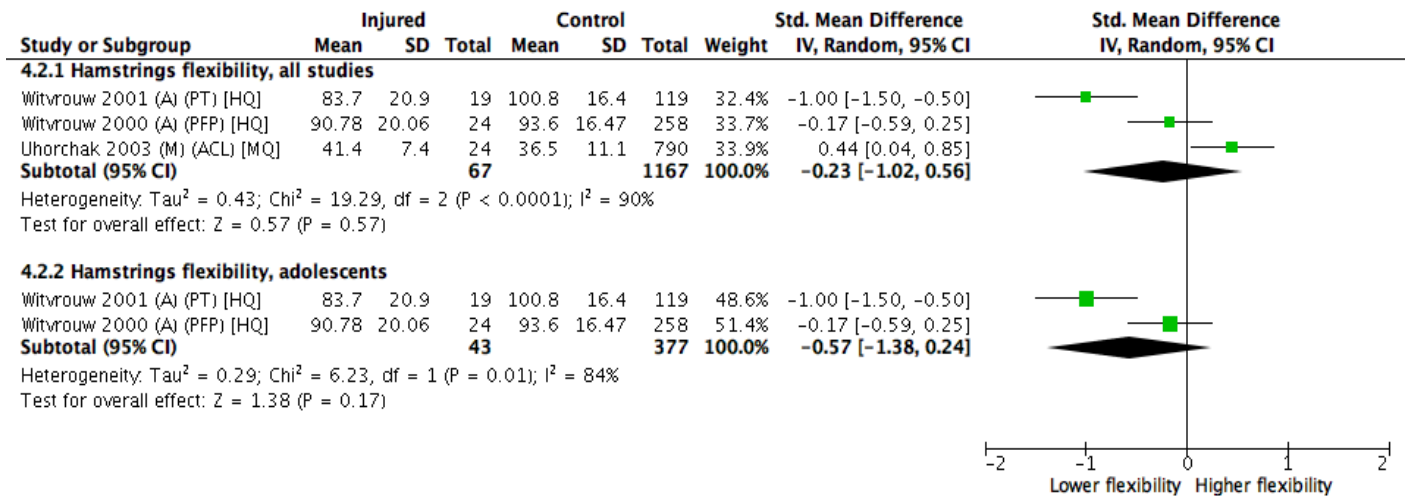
| Study or Subgroup | Injured Mean | Injured SD | Injured Total | Control Mean | Control SD | Control Total | Weight | Std. Mean Difference IV, Random, 95% CI |
|---|---|---|---|---|---|---|---|---|
| **4.2.1 Hamstrings flexibility, all studies** | | | | | | | | |
| Witvrouw 2001 (A) (PT) [HQ] | 83.7 | 20.9 | 19 | 100.8 | 16.4 | 119 | 32.4% | −1.00 [−1.50, −0.50] |
| Witvrouw 2000 (A) (PFP) [HQ] | 90.78 | 20.06 | 24 | 93.6 | 16.47 | 258 | 33.7% | −0.17 [−0.59, 0.25] |
| Uhorchak 2003 (M) (ACL) [MQ] | 41.4 | 7.4 | 24 | 36.5 | 11.1 | 790 | 33.9% | 0.44 [0.04, 0.85] |
| **Subtotal (95% CI)** | | | **67** | | | **1167** | **100.0%** | **−0.23 [−1.02, 0.56]** |

Heterogeneity: Tau$^2$ = 0.43; Chi$^2$ = 19.29, df = 2 (P < 0.0001); I$^2$ = 90%
Test for overall effect: Z = 0.57 (P = 0.57)

| Study or Subgroup | Injured Mean | Injured SD | Injured Total | Control Mean | Control SD | Control Total | Weight | Std. Mean Difference IV, Random, 95% CI |
|---|---|---|---|---|---|---|---|---|
| **4.2.2 Hamstrings flexibility, adolescents** | | | | | | | | |
| Witvrouw 2001 (A) (PT) [HQ] | 83.7 | 20.9 | 19 | 100.8 | 16.4 | 119 | 48.6% | −1.00 [−1.50, −0.50] |
| Witvrouw 2000 (A) (PFP) [HQ] | 90.78 | 20.06 | 24 | 93.6 | 16.47 | 258 | 51.4% | −0.17 [−0.59, 0.25] |
| **Subtotal (95% CI)** | | | **43** | | | **377** | **100.0%** | **−0.57 [−1.38, 0.24]** |

Heterogeneity: Tau$^2$ = 0.29; Chi$^2$ = 6.23, df = 1 (P = 0.01); I$^2$ = 84%
Test for overall effect: Z = 1.38 (P = 0.17)

Std. Mean Difference
IV, Random, 95% CI

−2 −1 0 1 2
Lower flexibility Higher flexibility